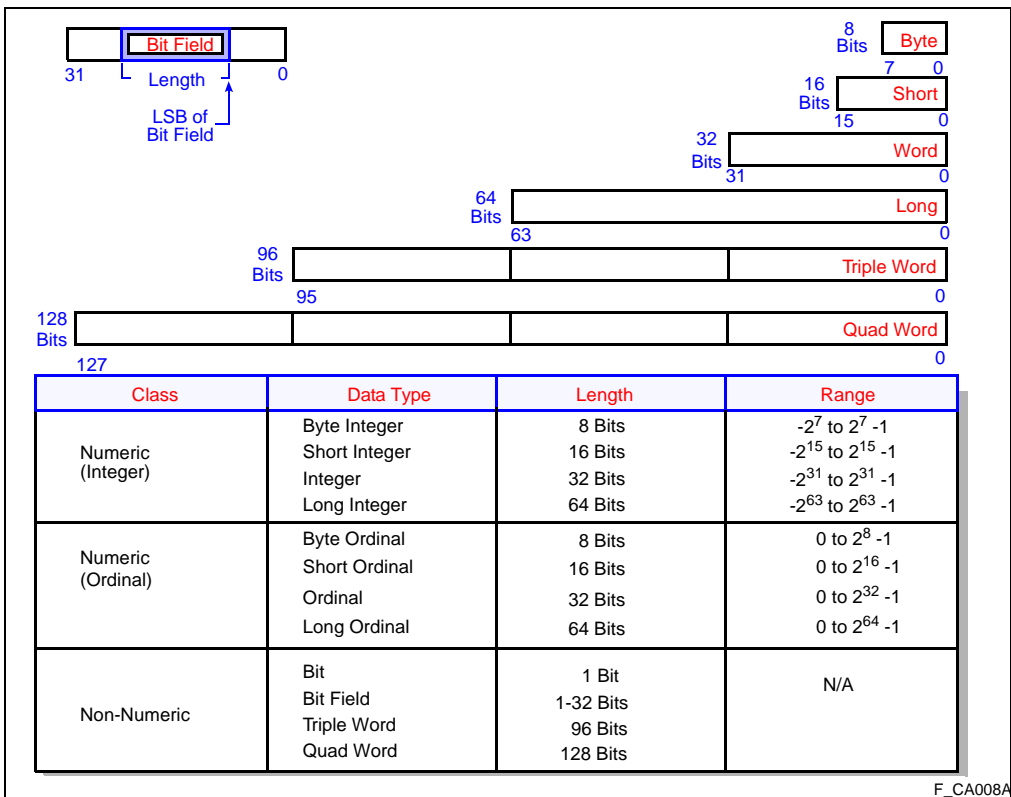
Bit Field

31 Length 0

LSB of Bit Field

8 Bits Byte
7 0

16 Bits Short
15 0

32 Bits Word
31 0

64 Bits Long
63 0

96 Bits Triple Word
95 0

128 Bits Quad Word
127 0

| Class | Data Type | Length | Range |
|---|---|---|---|
| Numeric (Integer) | Byte Integer<br>Short Integer<br>Integer<br>Long Integer | 8 Bits<br>16 Bits<br>32 Bits<br>64 Bits | $-2^{7}$ to $2^{7}$ -1<br>$-2^{15}$ to $2^{15}$ -1<br>$-2^{31}$ to $2^{31}$ -1<br>$-2^{63}$ to $2^{63}$ -1 |
| Numeric (Ordinal) | Byte Ordinal<br>Short Ordinal<br>Ordinal<br>Long Ordinal | 8 Bits<br>16 Bits<br>32 Bits<br>64 Bits | 0 to $2^{8}$ -1<br>0 to $2^{16}$ -1<br>0 to $2^{32}$ -1<br>0 to $2^{64}$ -1 |
| Non-Numeric | Bit<br>Bit Field<br>Triple Word<br>Quad Word | 1 Bit<br>1-32 Bits<br>96 Bits<br>128 Bits | N/A |

F_CA008A